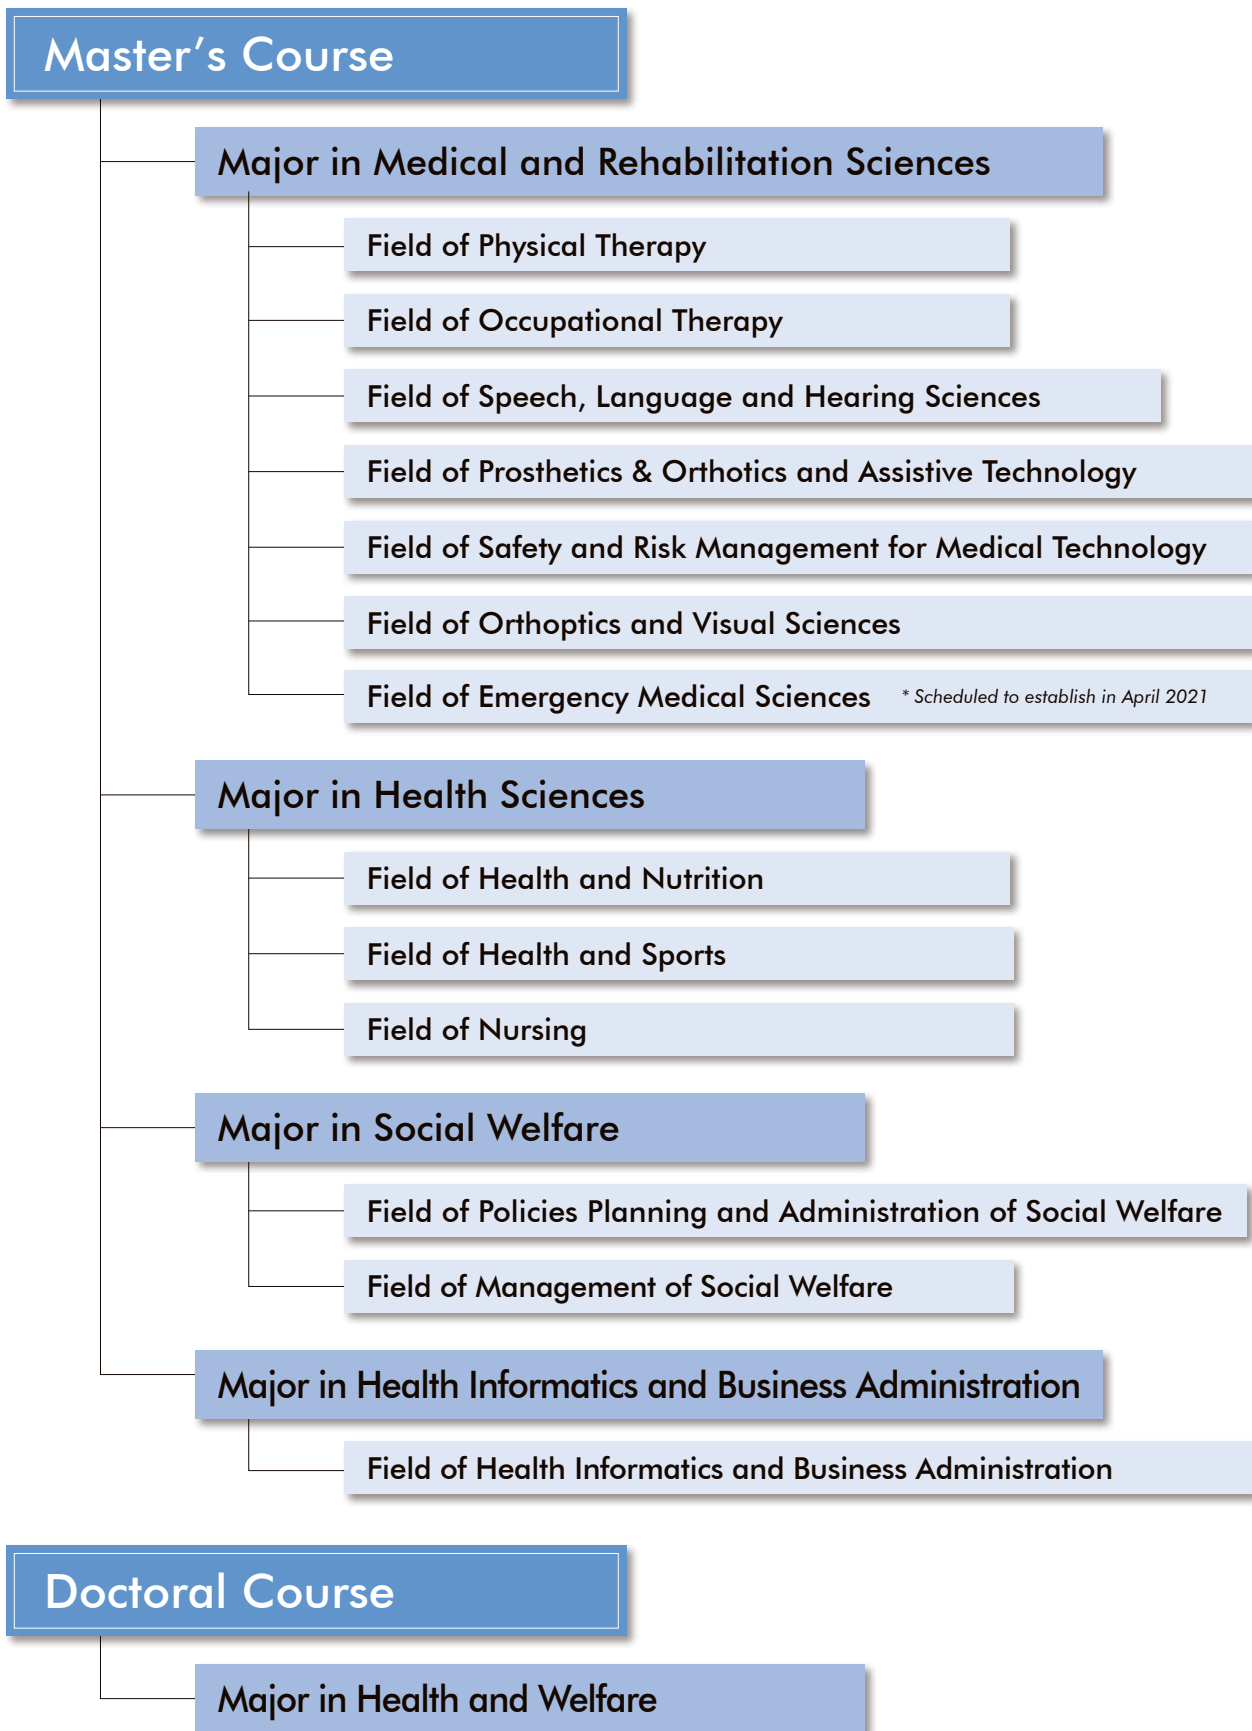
Master’s Course

Major in Medical and Rehabilitation Sciences

Field of Physical Therapy

Field of Occupational Therapy

Field of Speech, Language and Hearing Sciences

Field of Prosthetics & Orthotics and Assistive Technology

Field of Safety and Risk Management for Medical Technology

Field of Orthoptics and Visual Sciences

Field of Emergency Medical Sciences * Scheduled to establish in April 2021

Major in Health Sciences

Field of Health and Nutrition

Field of Health and Sports

Field of Nursing

Major in Social Welfare

Field of Policies Planning and Administration of Social Welfare

Field of Management of Social Welfare

Major in Health Informatics and Business Administration

Field of Health Informatics and Business Administration

Doctoral Course

Major in Health and Welfare